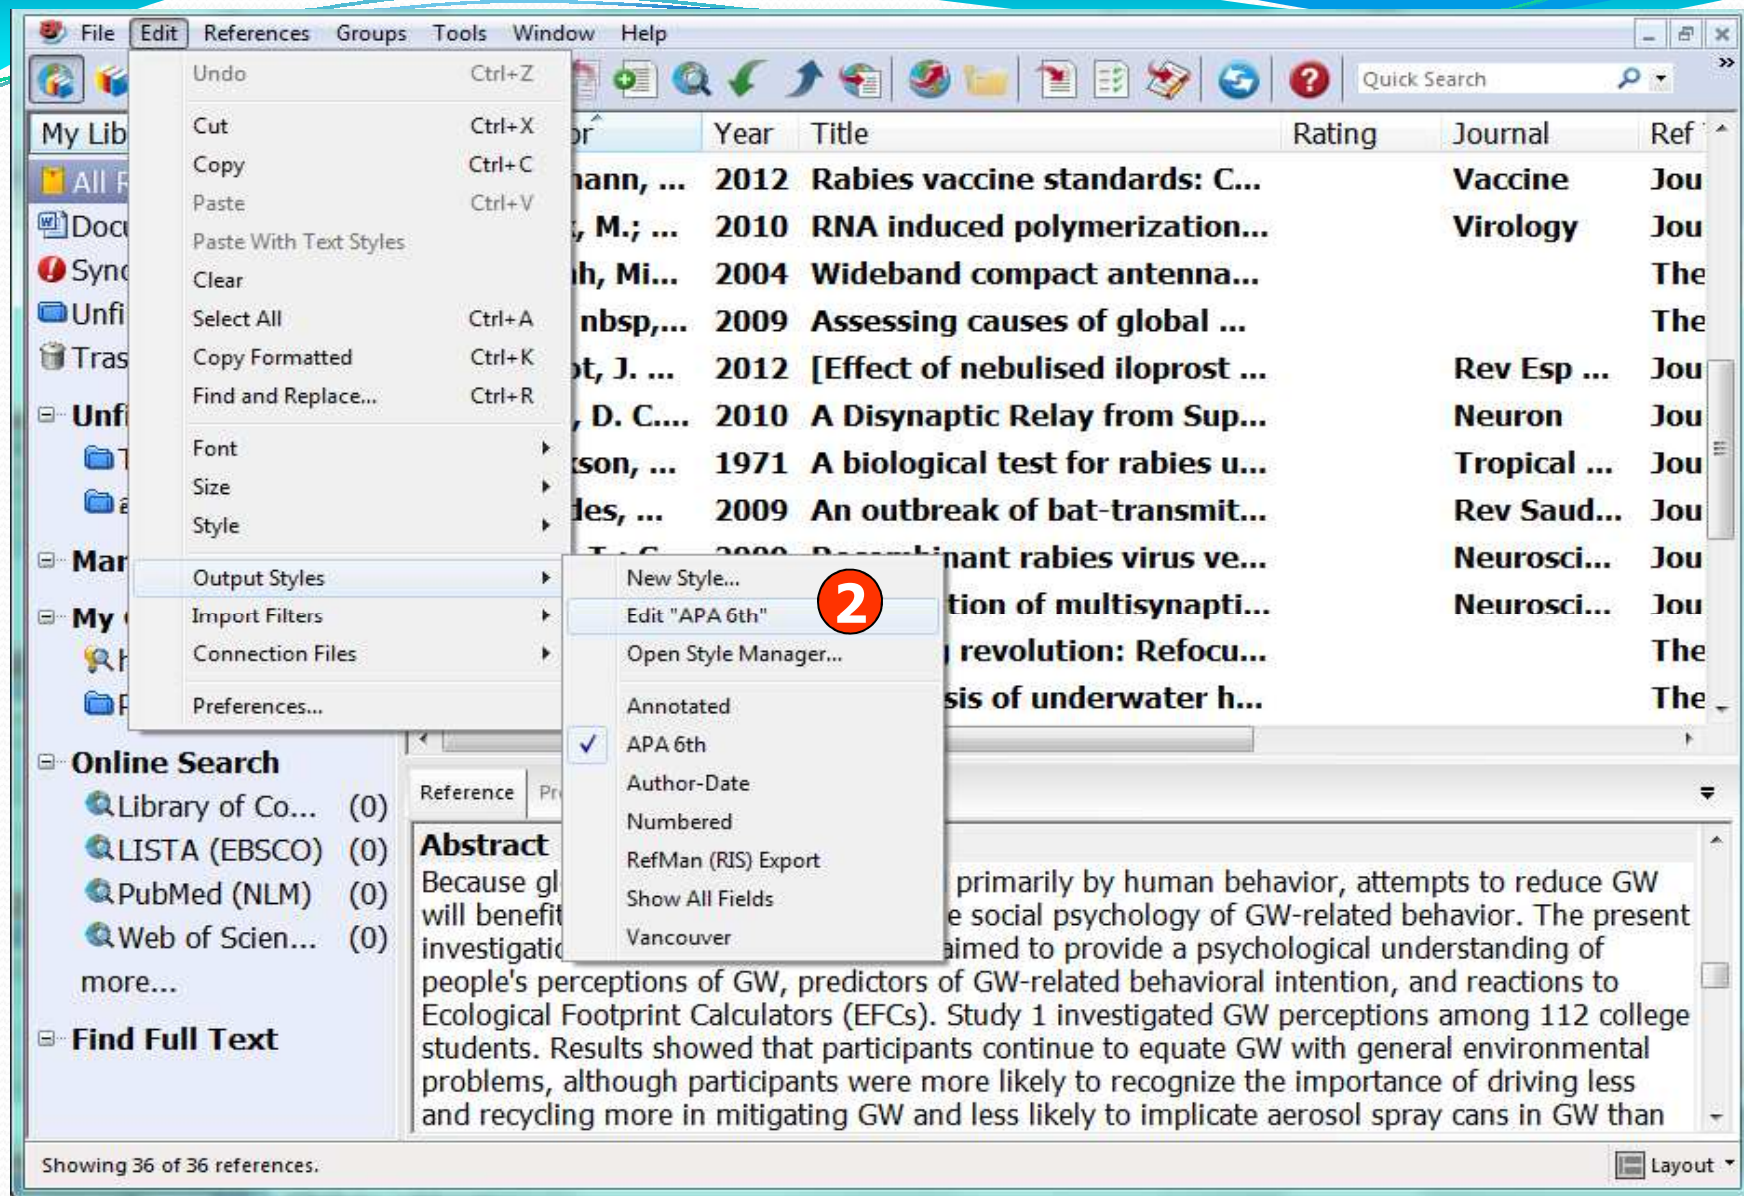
File Edit References Groups Tools Window Help

Quick Search

Undo Ctrl+Z
Cut Ctrl+X
Copy Ctrl+C
Paste Ctrl+V
Paste With Text Styles
Clear
Select All Ctrl+A
Copy Formatted Ctrl+K
Find and Replace... Ctrl+R
Font
Size
Style
Output Styles
Import Filters
Connection Files
Preferences...

New Style...
Edit "APA 6th"
Open Style Manager...
Annotated
APA 6th
Author-Date
Numbered
RefMan (RIS) Export
Show All Fields
Vancouver

2

My Lib
All R
Docu
Sync
Unfi
Tras
Unfi
Mar
My
Online Search
Library of Co... (0)
LISTA (EBSCO) (0)
PubMed (NLM) (0)
Web of Scien... (0)
more...
Find Full Text

| or | Year | Title | Rating | Journal | Ref |
|---|---|---|---|---|---|
| ann, ... | 2012 | Rabies vaccine standards: C... | | Vaccine | Jou |
| , M.; ... | 2010 | RNA induced polymerization... | | Virology | Jou |
| h, Mi... | 2004 | Wideband compact antenna... | | | The |
| nbsp,... | 2009 | Assessing causes of global ... | | | The |
| t, J. ... | 2012 | [Effect of nebulised iloprost ... | | Rev Esp ... | Jou |
| , D. C.... | 2010 | A Disynaptic Relay from Sup... | | Neuron | Jou |
| son, ... | 1971 | A biological test for rabies u... | | Tropical ... | Jou |
| les, ... | 2009 | An outbreak of bat-transmit... | | Rev Saud... | Jou |
| | | nant rabies virus ve... | | Neurosci... | Jou |
| | | tion of multisynapti... | | Neurosci... | Jou |
| | | revolution: Refocu... | | | The |
| | | sis of underwater h... | | | The |

Reference Pr

Abstract
Because gl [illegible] primarily by human behavior, attempts to reduce GW will benefit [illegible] e social psychology of GW-related behavior. The present investigati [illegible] aimed to provide a psychological understanding of people's perceptions of GW, predictors of GW-related behavioral intention, and reactions to Ecological Footprint Calculators (EFCs). Study 1 investigated GW perceptions among 112 college students. Results showed that participants continue to equate GW with general environmental problems, although participants were more likely to recognize the importance of driving less and recycling more in mitigating GW and less likely to implicate aerosol spray cans in GW than

Showing 36 of 36 references.
Layout